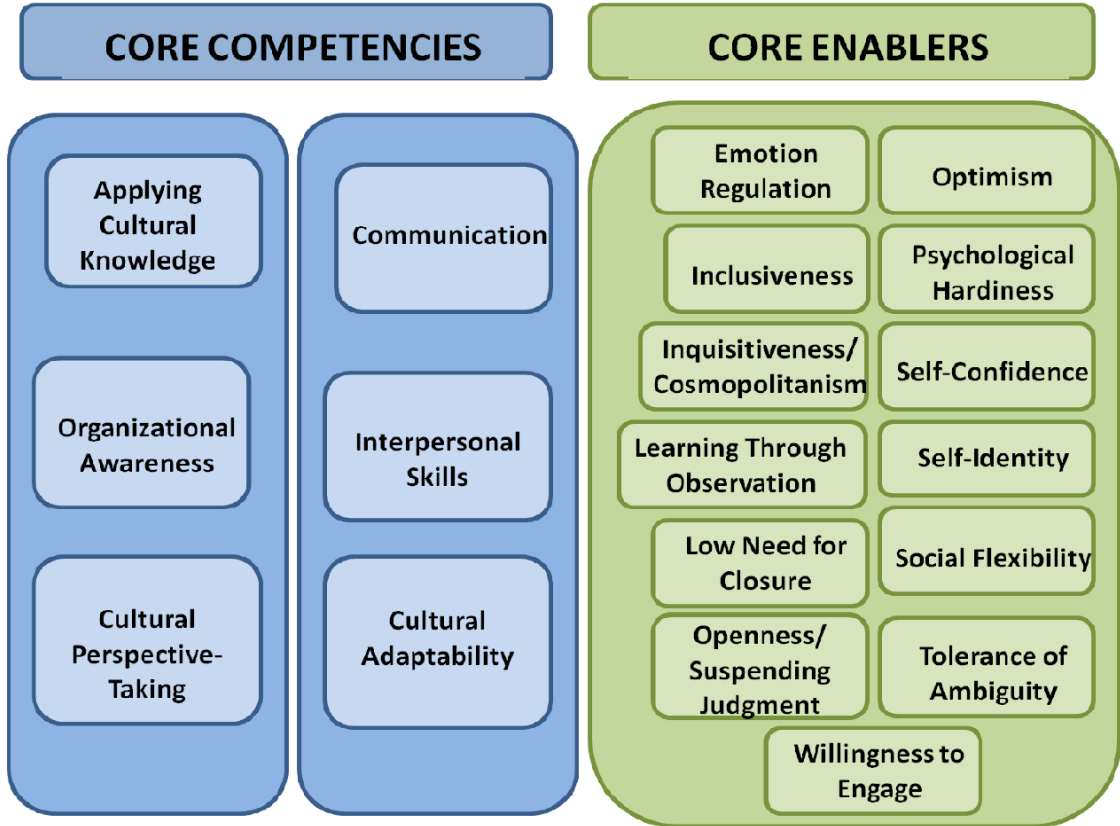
CORE COMPETENCIES

Applying Cultural Knowledge

Organizational Awareness

Cultural Perspective-Taking

Communication

Interpersonal Skills

Cultural Adaptability

CORE ENABLERS

Emotion Regulation

Optimism

Inclusiveness

Psychological Hardiness

Inquisitiveness/ Cosmopolitanism

Self-Confidence

Learning Through Observation

Self-Identity

Low Need for Closure

Social Flexibility

Openness/ Suspending Judgment

Tolerance of Ambiguity

Willingness to Engage